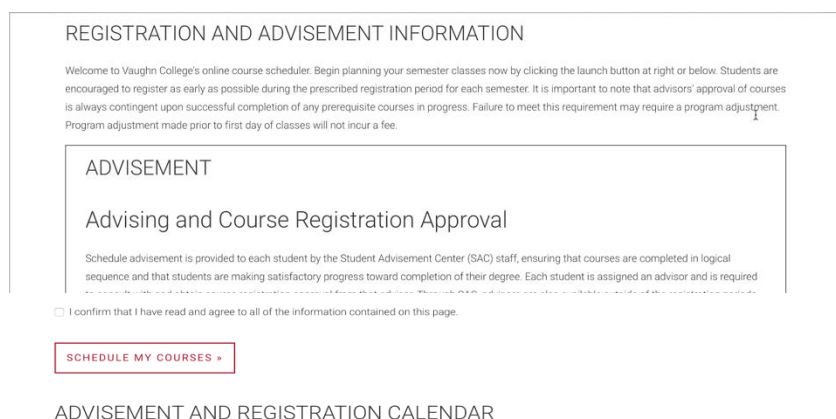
REGISTRATION AND ADVISEMENT INFORMATION

Welcome to Vaughn College's online course scheduler. Begin planning your semester classes now by clicking the launch button at right or below. Students are encouraged to register as early as possible during the prescribed registration period for each semester. It is important to note that advisors' approval of courses is always contingent upon successful completion of any prerequisite courses in progress. Failure to meet this requirement may require a program adjustment. Program adjustment made prior to first day of classes will not incur a fee.

ADVISEMENT

Advising and Course Registration Approval

Schedule advisement is provided to each student by the Student Advisement Center (SAC) staff, ensuring that courses are completed in logical sequence and that students are making satisfactory progress toward completion of their degree. Each student is assigned an advisor and is required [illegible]

I confirm that I have read and agree to all of the information contained on this page.

SCHEDULE MY COURSES »

ADVISEMENT AND REGISTRATION CALENDAR